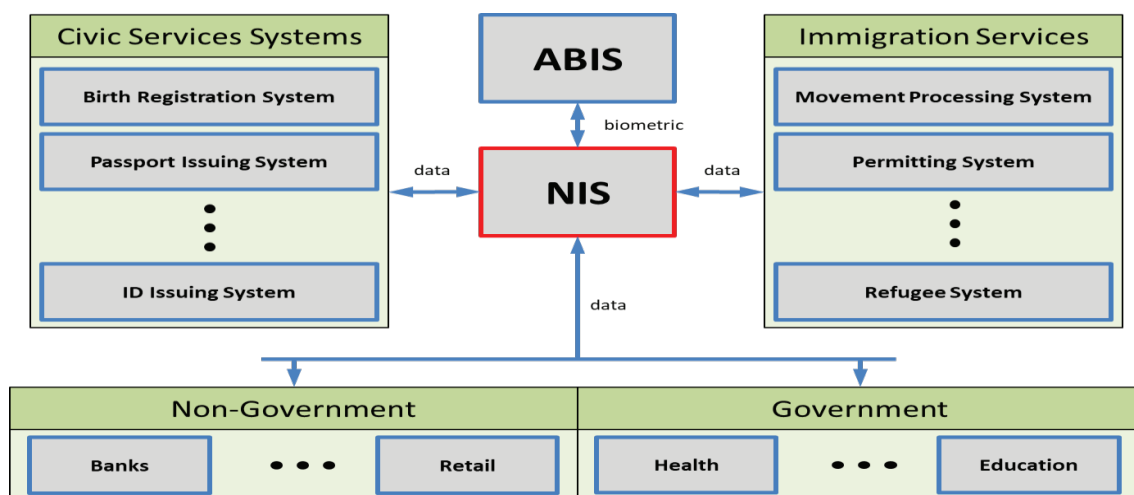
Civic Services Systems

Birth Registration System

Passport Issuing System

ID Issuing System

ABIS

biometric

data

NIS

data

data

Immigration Services

Movement Processing System

Permitting System

Refugee System

Non-Government

Banks

Retail

Government

Health

Education